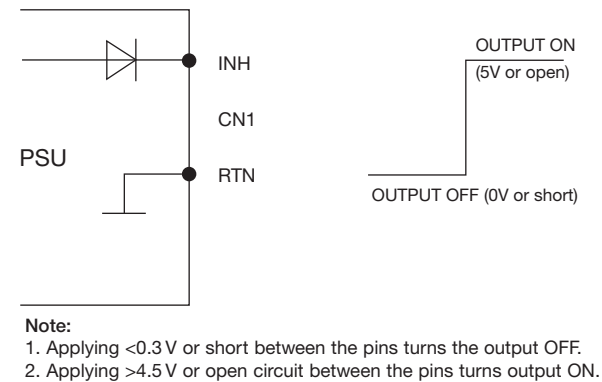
INH

CN1

PSU

RTN

OUTPUT ON
(5V or open)

OUTPUT OFF (0V or short)

Note:
1. Applying <0.3 V or short between the pins turns the output OFF.
2. Applying >4.5 V or open circuit between the pins turns output ON.